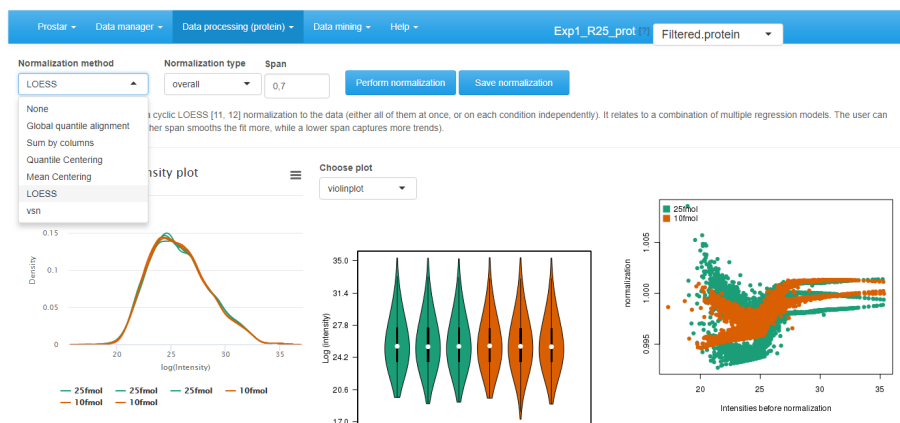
Prostar ▾ Data manager ▾ Data processing (protein) ▾ Data mining ▾ Help ▾

Exp1_R25_prot Filtered.protein

Normalization method
LOESS
None
Global quantile alignment
Sum by columns
Quantile Centering
Mean Centering
LOESS
vsn

Normalization type
overall

Span
0,7

Perform normalization
Save normalization

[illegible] cyclic LOESS [11, 12] normalization to the data (either all of them at once, or on each condition independently). It relates to a combination of multiple regression models. The user can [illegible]her span smooths the fit more, while a lower span captures more trends).

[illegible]nsity plot

Choose plot
violinplot

0.15
0.1
0.05
Density
20
25
30
35
log(Intensity)

25fmol 25fmol 25fmol 10fmol
10fmol 10fmol

35.0
31.4
27.8
24.2
20.6
17.0
Log (intensity)

25fmol
10fmol
1.005
1.000
0.995
normalization
20
25
30
35
Intensities before normalization